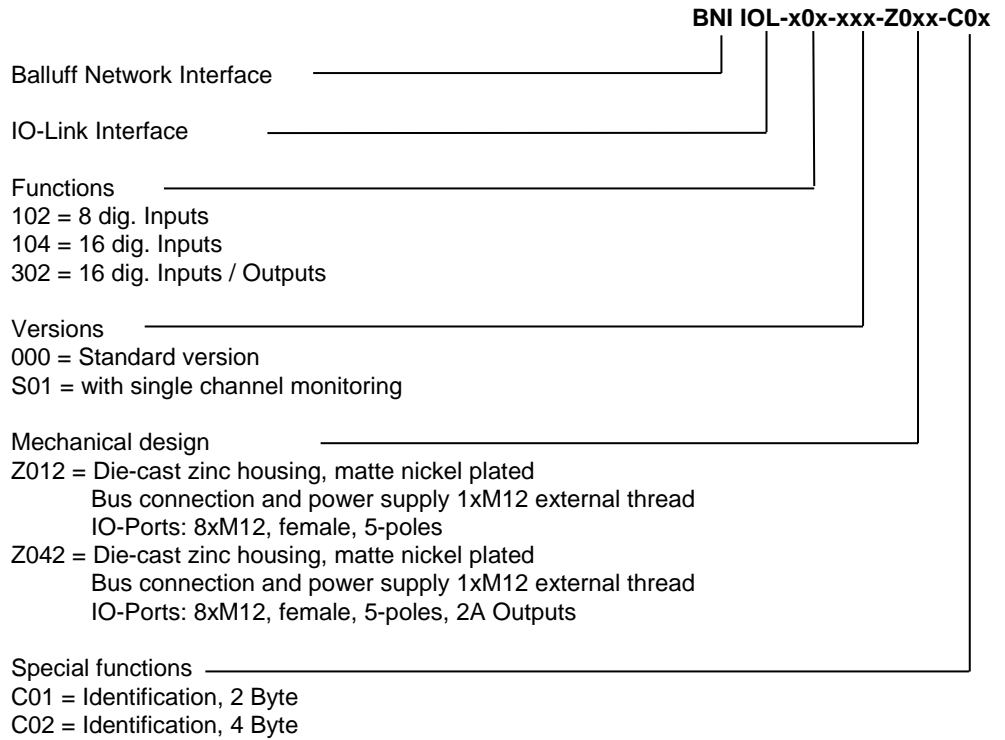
**BNI IOL-x0x-xxx-Z0xx-C0x**

Balluff Network Interface

IO-Link Interface

Functions
102 = 8 dig. Inputs
104 = 16 dig. Inputs
302 = 16 dig. Inputs / Outputs

Versions
000 = Standard version
S01 = with single channel monitoring

Mechanical design
Z012 = Die-cast zinc housing, matte nickel plated
Bus connection and power supply 1xM12 external thread
IO-Ports: 8xM12, female, 5-poles
Z042 = Die-cast zinc housing, matte nickel plated
Bus connection and power supply 1xM12 external thread
IO-Ports: 8xM12, female, 5-poles, 2A Outputs

Special functions
C01 = Identification, 2 Byte
C02 = Identification, 4 Byte